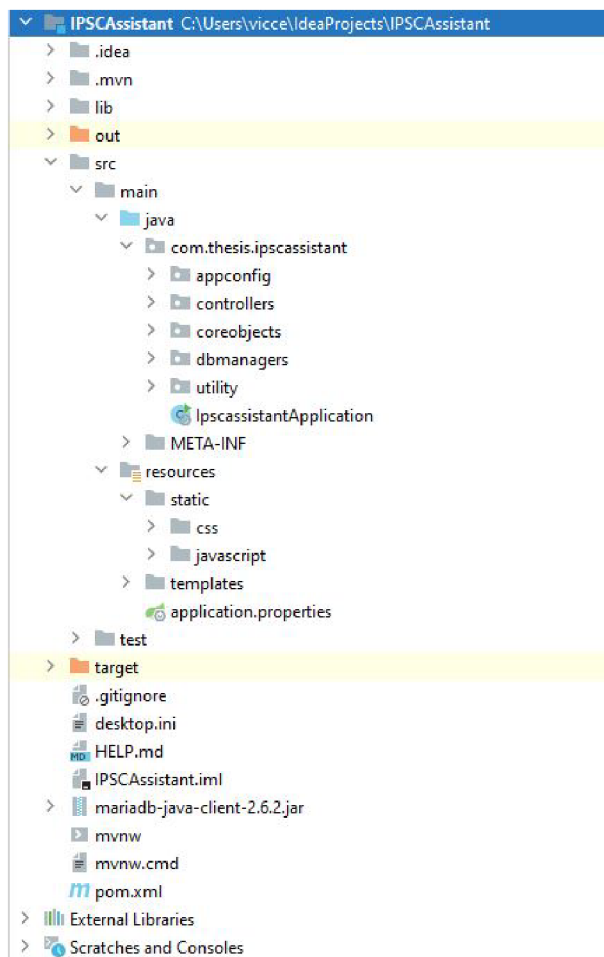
IPSCAssistant C:\Users\vicce\IdeaProjects\IPSCAssistant
.idea
.mvn
lib
out
src
main
java
com.thesis.ipscassistant
appconfig
controllers
coreobjects
dbmanagers
utility
IpscassistantApplication
META-INF
resources
static
css
javascript
templates
application.properties
test
target
.gitignore
desktop.ini
MD HELP.md
IPSCAssistant.iml
mariadb-java-client-2.6.2.jar
mvnw
mvnw.cmd
m pom.xml
External Libraries
Scratches and Consoles